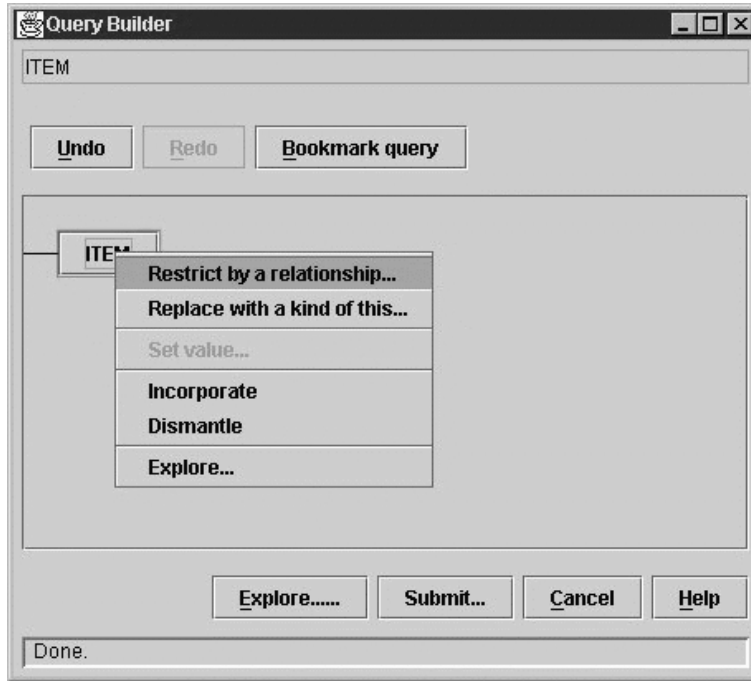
Query Builder

ITEM

Undo Redo Bookmark query

ITEM

Restrict by a relationship...
Replace with a kind of this...
Set value...
Incorporate
Dismantle
Explore...

Explore...... Submit... Cancel Help

Done.